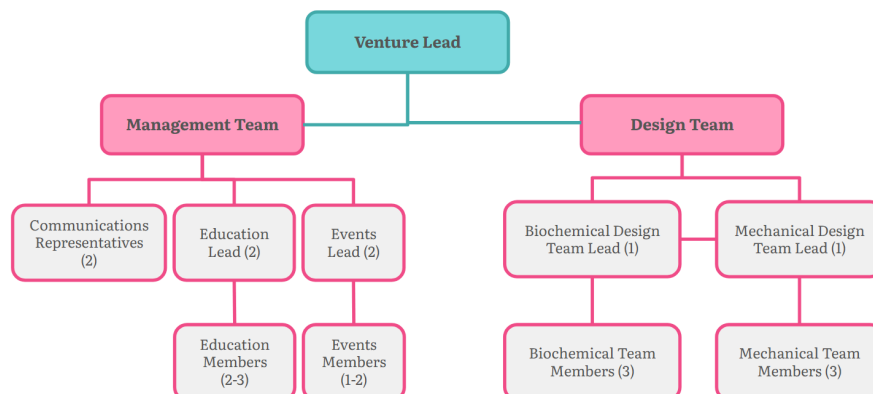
Venture Lead

Management Team

Design Team

Communications Representatives (2)

Education Lead (2)

Events Lead (2)

Education Members (2-3)

Events Members (1-2)

Biochemical Design Team Lead (1)

Mechanical Design Team Lead (1)

Biochemical Team Members (3)

Mechanical Team Members (3)